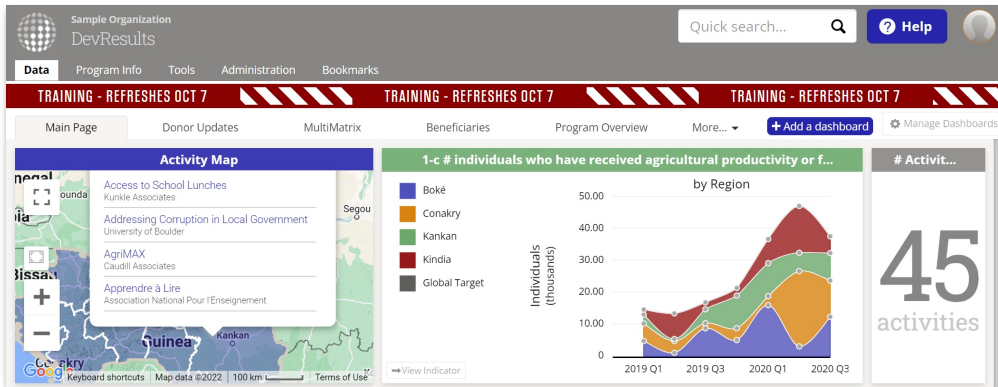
Sample Organization
DevResults

Quick search...

Help

Data Program Info Tools Administration Bookmarks

TRAINING - REFRESHES OCT 7 TRAINING - REFRESHES OCT 7 TRAINING - REFRESHES OCT 7

Main Page Donor Updates MultiMatrix Beneficiaries Program Overview More... + Add a dashboard Manage Dashboards

Activity Map

Access to School Lunches
Kunkle Associates

Addressing Corruption in Local Government
University of Boulder

AgriMAX
Caudill Associates

Apprendre à Lire
Association National Pour l'Enseignement

negal
bia
Bissau
Segou
Guinea
Kankan
Conakry

+
−

Google Keyboard shortcuts Map data ©2022 100 km Terms of Use

1-c # individuals who have received agricultural productivity or f...

Boké
Conakry
Kankan
Kindia
Global Target

by Region

Individuals (thousands)

50.00
40.00
30.00
20.00
10.00
0

2019 Q1 2019 Q3 2020 Q1 2020 Q3

View Indicator

# Activit...

45
activities